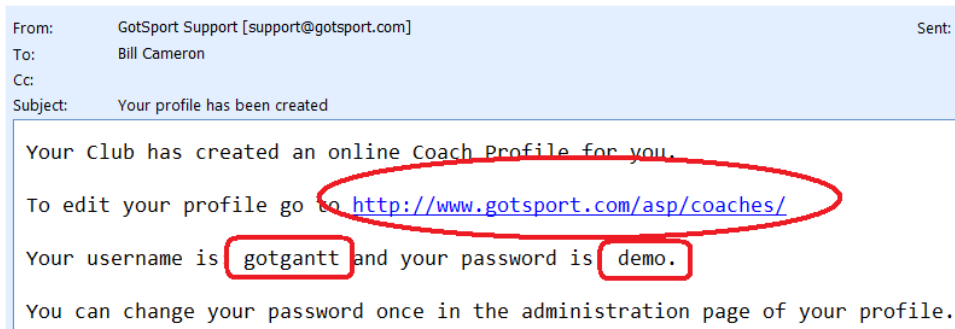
From: GotSport Support [support@gotsport.com]
Sent:
To: Bill Cameron
Cc:
Subject: Your profile has been created

Your Club has created an online Coach Profile for you.

To edit your profile go to http://www.gotsport.com/asp/coaches/

Your username is gotgantt and your password is demo.

You can change your password once in the administration page of your profile.